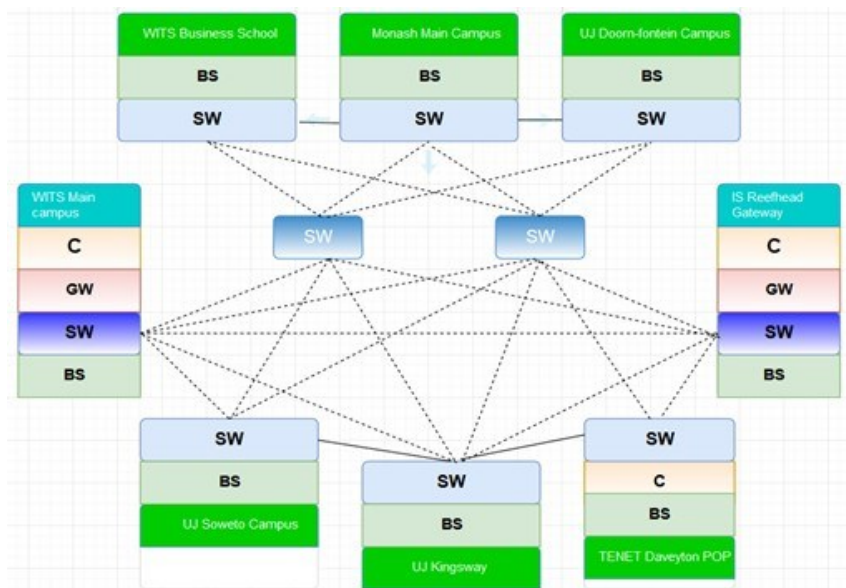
WITS Business School
BS
SW

Monash Main Campus
BS
SW

UJ Doorn-fontein Campus
BS
SW

WITS Main campus
C
GW
SW
BS

SW

SW

IS Reefhead Gateway
C
GW
SW
BS

SW
BS
UJ Soweto Campus

SW
BS
UJ Kingsway

SW
C
BS
TENET Daveyton POP